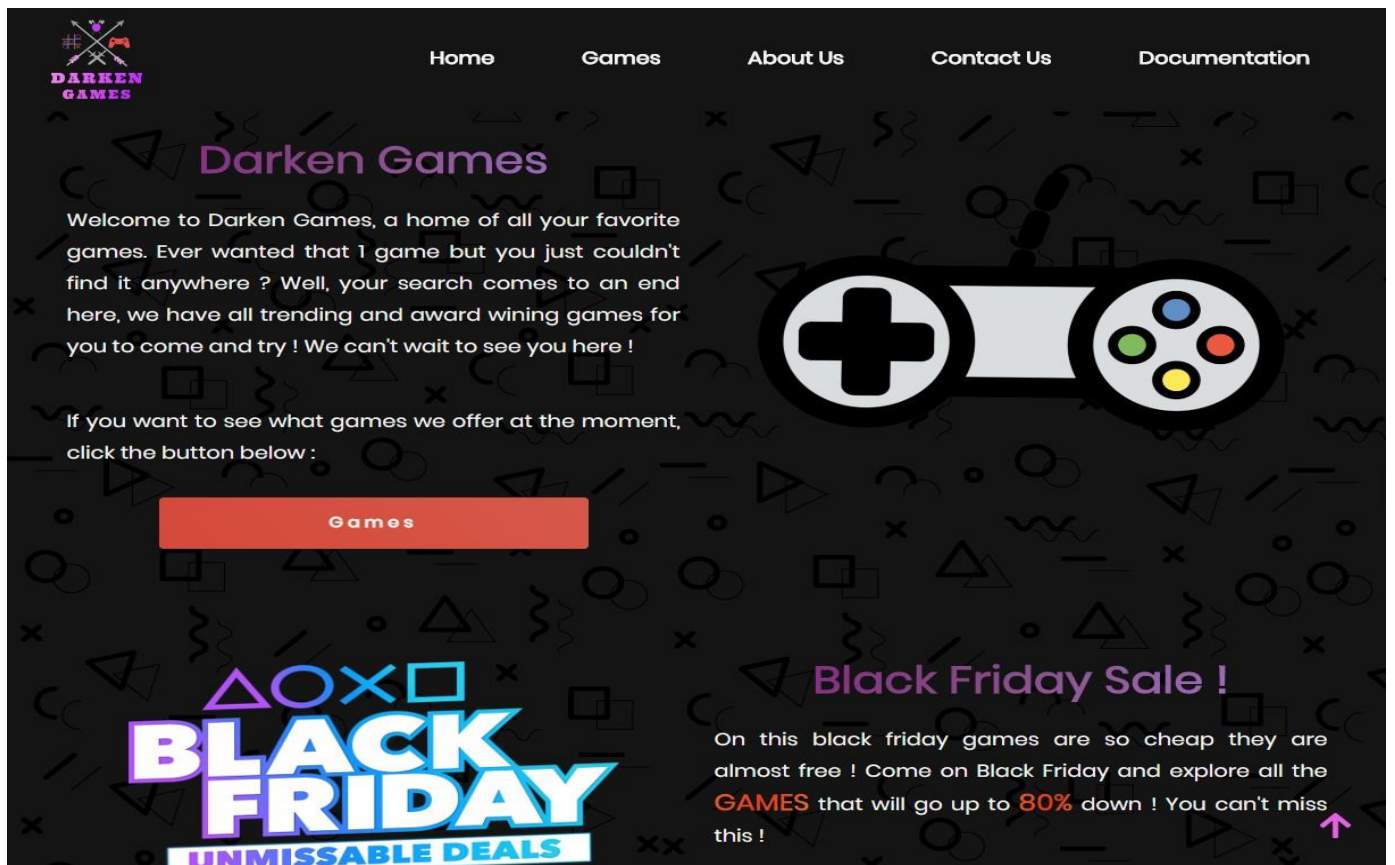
DARKEN GAMES

Home Games About Us Contact Us Documentation

Darken Games

Welcome to Darken Games, a home of all your favorite games. Ever wanted that 1 game but you just couldn't find it anywhere ? Well, your search comes to an end here, we have all trending and award wining games for you to come and try ! We can't wait to see you here !

If you want to see what games we offer at the moment, click the button below :

Games

BLACK FRIDAY
UNMISSABLE DEALS

Black Friday Sale !

On this black friday games are so cheap they are almost free ! Come on Black Friday and explore all the GAMES that will go up to 80% down ! You can't miss this !